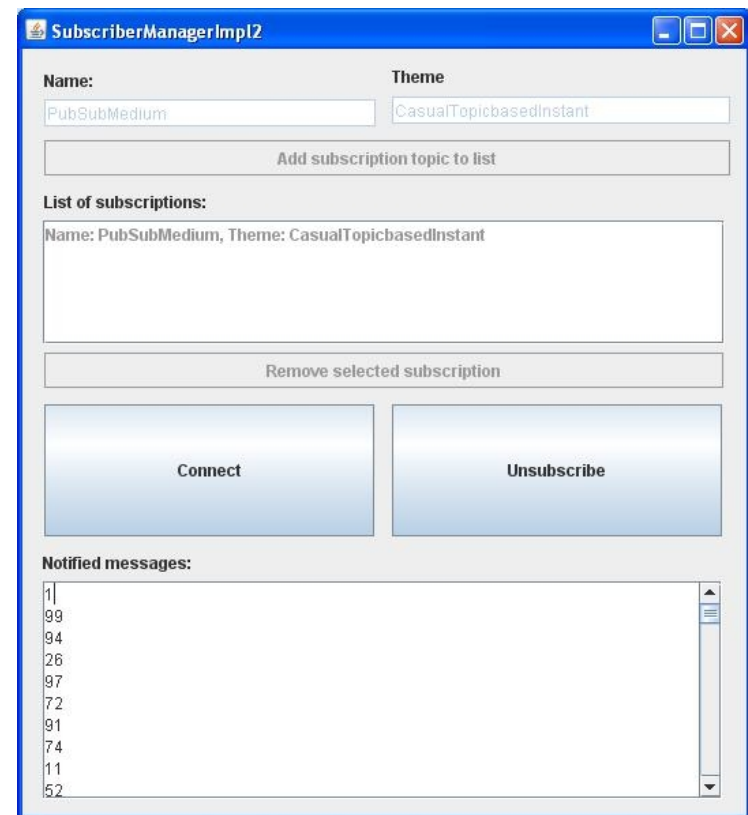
SubscriberManagerImpl2

Name:
Theme
PubSubMedium
CasualTopicbasedInstant
Add subscription topic to list

List of subscriptions:
Name: PubSubMedium, Theme: CasualTopicbasedInstant

Remove selected subscription

Connect
Unsubscribe

Notified messages:
1
99
94
26
97
72
91
74
11
52